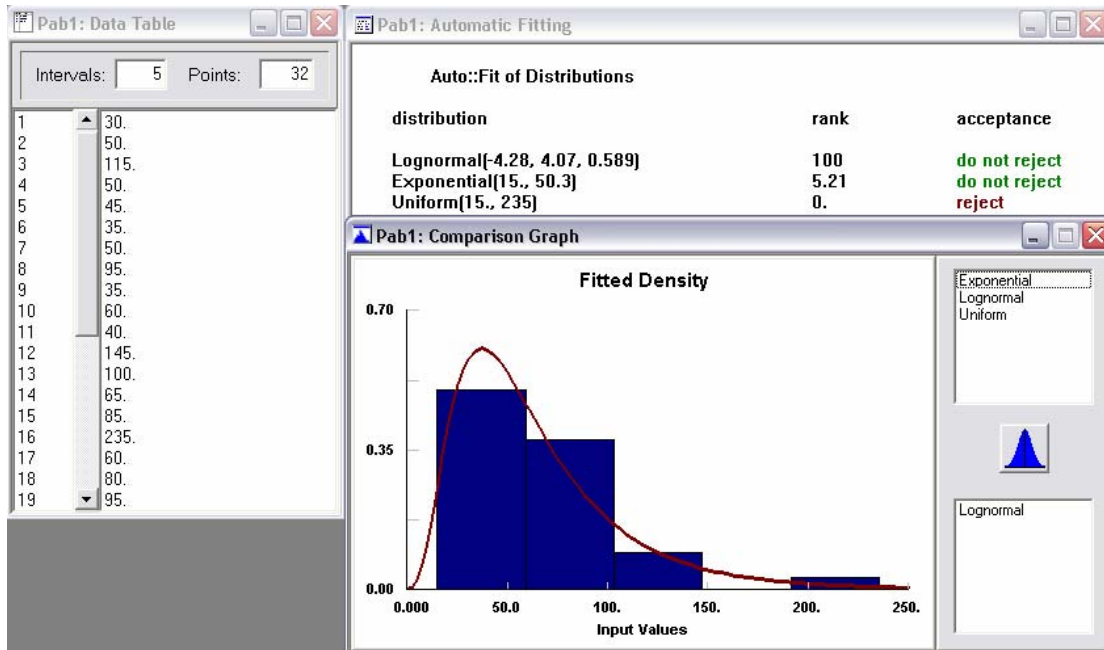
Pab1: Data Table

Intervals: 5 Points: 32

| | |
|---|---|
| 1 | 30. |
| 2 | 50. |
| 3 | 115. |
| 4 | 50. |
| 5 | 45. |
| 6 | 35. |
| 7 | 50. |
| 8 | 95. |
| 9 | 35. |
| 10 | 60. |
| 11 | 40. |
| 12 | 145. |
| 13 | 100. |
| 14 | 65. |
| 15 | 85. |
| 16 | 235. |
| 17 | 60. |
| 18 | 80. |
| 19 | 95. |

Pab1: Automatic Fitting

Auto::Fit of Distributions

| distribution | rank | acceptance |
|---|---|---|
| Lognormal(-4.28, 4.07, 0.589) | 100 | do not reject |
| Exponential(15., 50.3) | 5.21 | do not reject |
| Uniform(15., 235) | 0. | reject |

Pab1: Comparison Graph

Fitted Density

0.70
0.35
0.00

0.000 50.0 100. 150. 200. 250.

Input Values

Exponential
Lognormal
Uniform

Lognormal